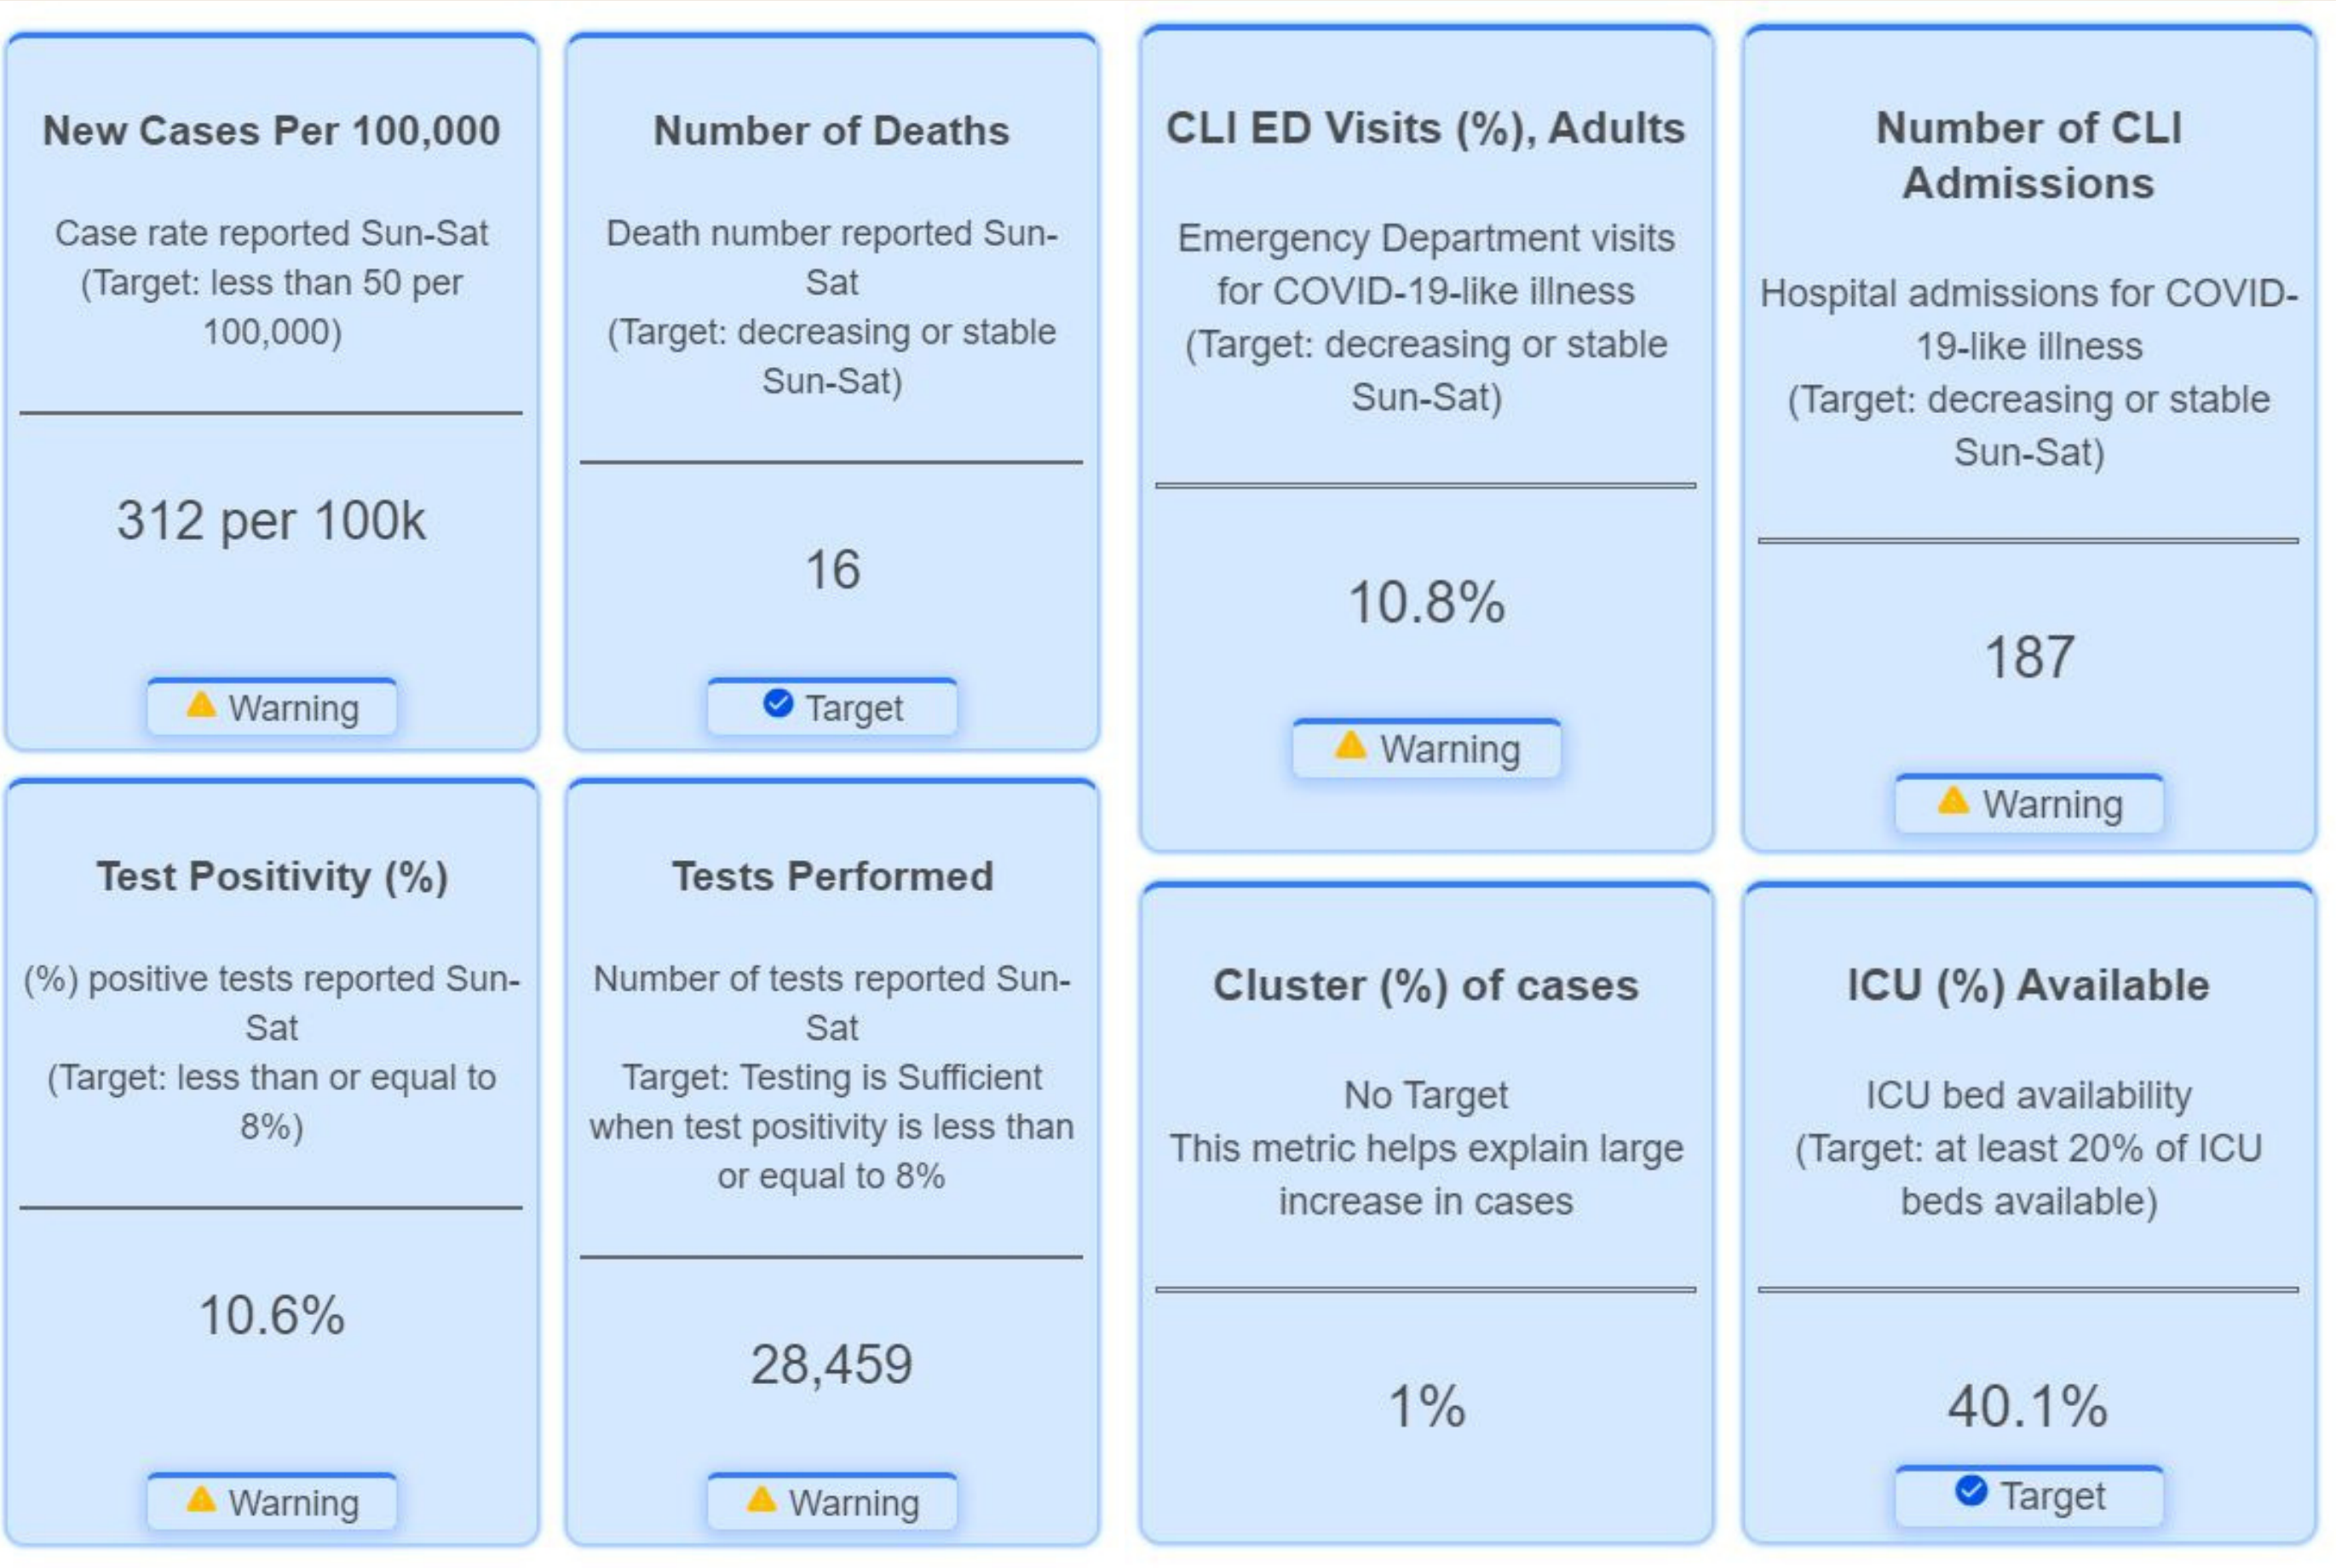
New Cases Per 100,000

Case rate reported Sun-Sat (Target: less than 50 per 100,000)

312 per 100k

Warning

Number of Deaths

Death number reported Sun-Sat (Target: decreasing or stable Sun-Sat)

16

Target

Test Positivity (%)

(%) positive tests reported Sun-Sat (Target: less than or equal to 8%)

10.6%

Warning

Tests Performed

Number of tests reported Sun-Sat Target: Testing is Sufficient when test positivity is less than or equal to 8%

28,459

Warning

CLI ED Visits (%), Adults

Emergency Department visits for COVID-19-like illness (Target: decreasing or stable Sun-Sat)

10.8%

Warning

Number of CLI Admissions

Hospital admissions for COVID-19-like illness (Target: decreasing or stable Sun-Sat)

187

Warning

Cluster (%) of cases

No Target This metric helps explain large increase in cases

1%

ICU (%) Available

ICU bed availability (Target: at least 20% of ICU beds available)

40.1%

Target